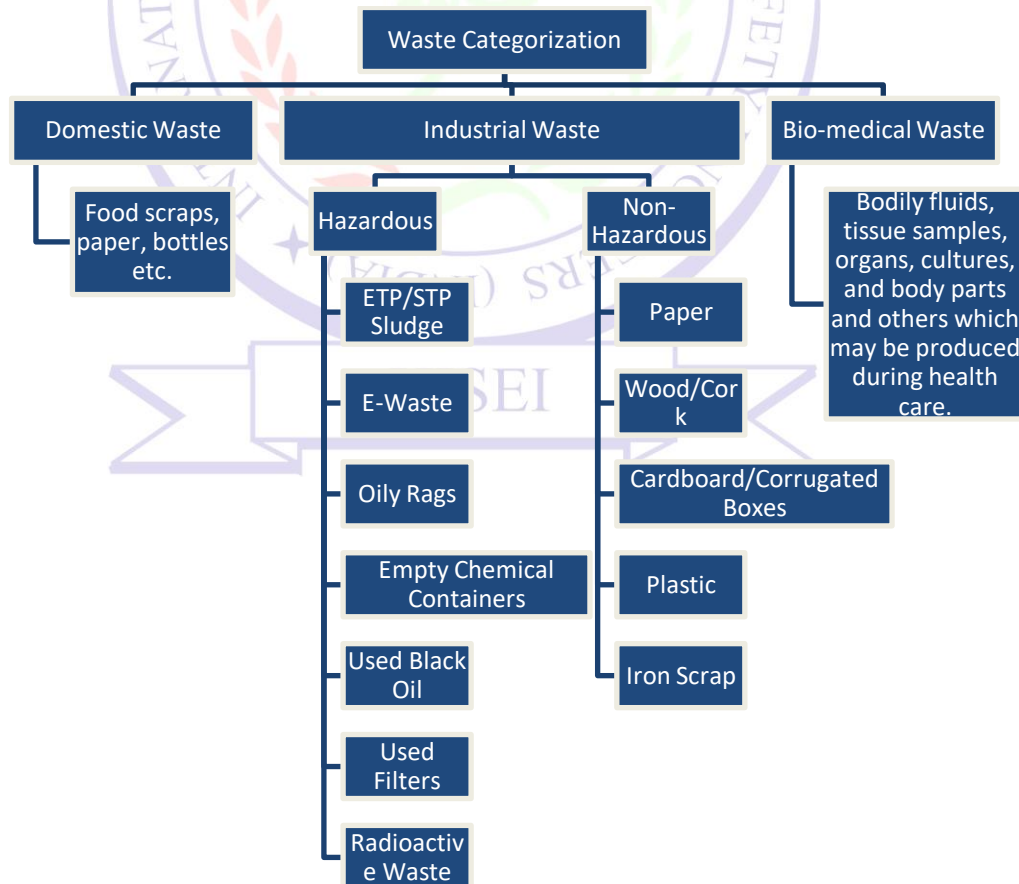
Waste Categorization

Domestic Waste

Food scraps, paper, bottles etc.

Industrial Waste

Hazardous

ETP/STP Sludge

E-Waste

Oily Rags

Empty Chemical Containers

Used Black Oil

Used Filters

Radioactive Waste

Non-Hazardous

Paper

Wood/Cork

Cardboard/Corrugated Boxes

Plastic

Iron Scrap

Bio-medical Waste

Bodily fluids, tissue samples, organs, cultures, and body parts and others which may be produced during health care.

SEI